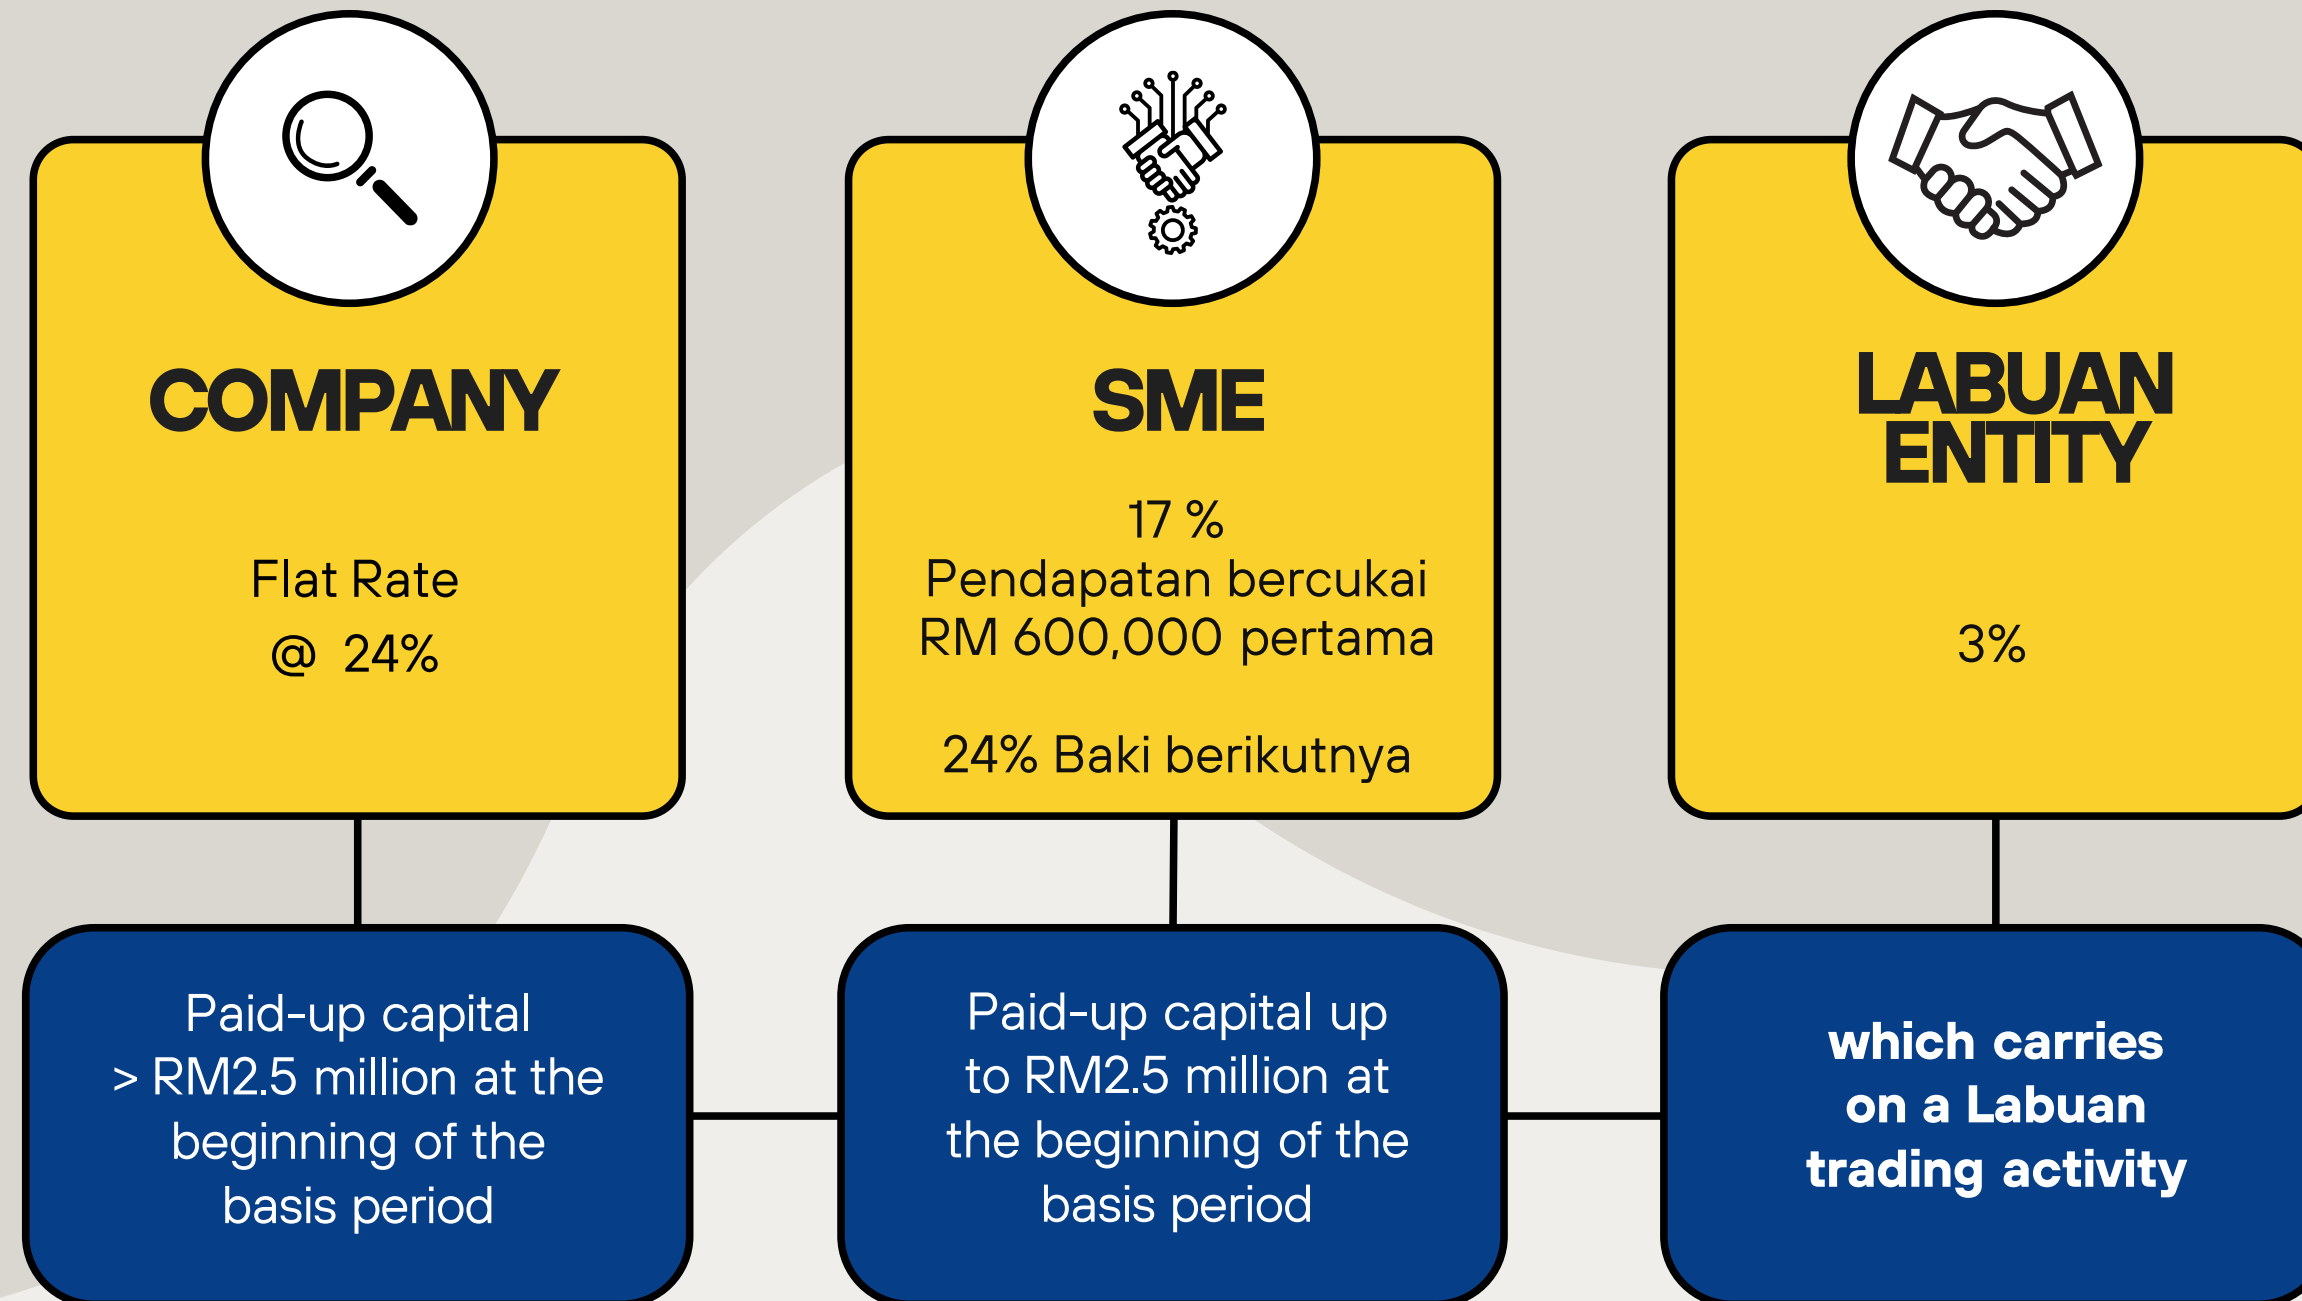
COMPANY

Flat Rate
@ 24%

Paid-up capital > RM2.5 million at the beginning of the basis period

SME

17 %
Pendapatan bercukai RM 600,000 pertama

24% Baki berikutnya

Paid-up capital up to RM2.5 million at the beginning of the basis period

LABUAN ENTITY

3%

which carries on a Labuan trading activity